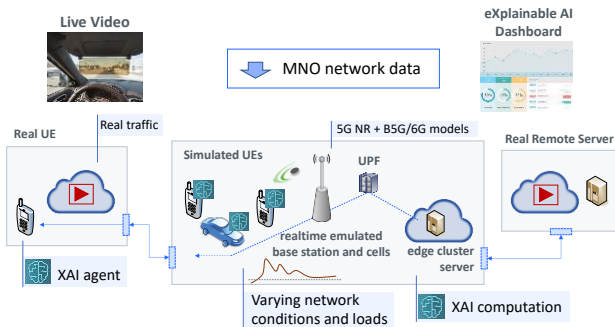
Live Video

eXplainable AI Dashboard

MNO network data

Real UE

Real traffic

5G NR + B5G/6G models

Real Remote Server

Simulated UEs

UPF

realtime emulated base station and cells

edge cluster server

XAI agent

Varying network conditions and loads

XAI computation